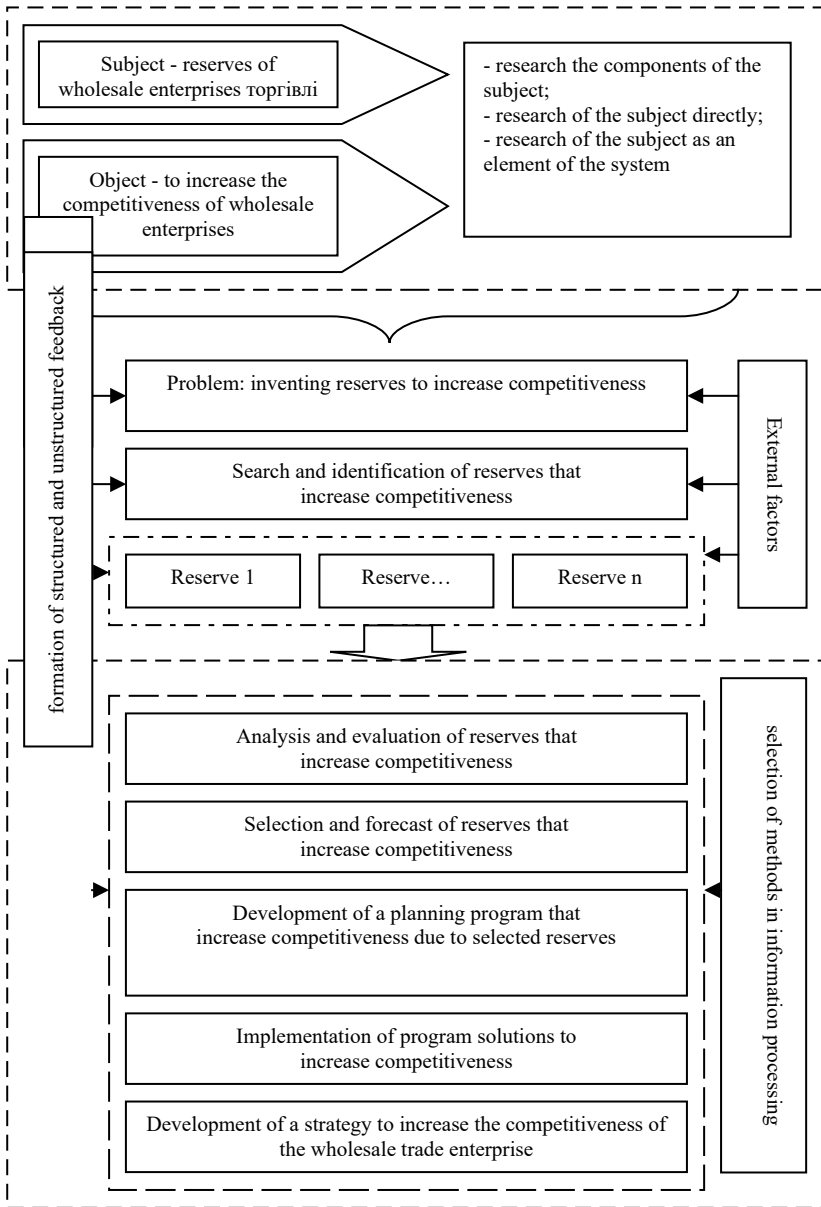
Subject - reserves of wholesale enterprises торгівлі

Object - to increase the competitiveness of wholesale enterprises

- research the components of the subject;
- research of the subject directly;
- research of the subject as an element of the system

formation of structured and unstructured feedback

Problem: inventing reserves to increase competitiveness

Search and identification of reserves that increase competitiveness

Reserve 1

Reserve…

Reserve n

External factors

Analysis and evaluation of reserves that increase competitiveness

Selection and forecast of reserves that increase competitiveness

Development of a planning program that increase competitiveness due to selected reserves

Implementation of program solutions to increase competitiveness

Development of a strategy to increase the competitiveness of the wholesale trade enterprise

selection of methods in information processing